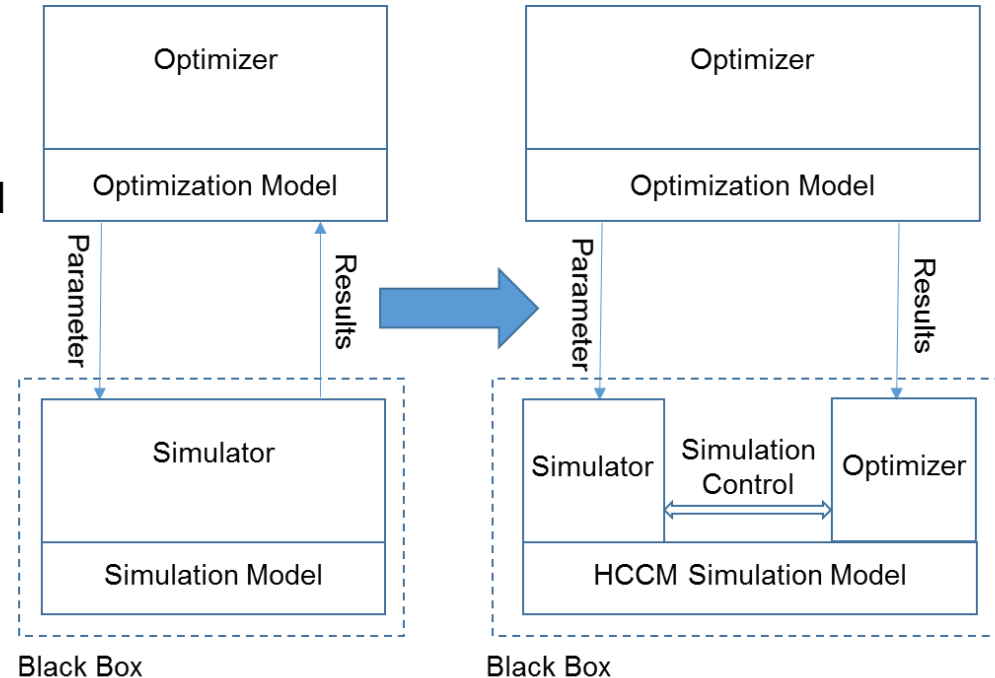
Optimizer

Optimization Model

Parameter

Results

Simulator

Simulation Model

Black Box

Optimizer

Optimization Model

Parameter

Results

Simulator

Simulation Control

Optimizer

HCCM Simulation Model

Black Box